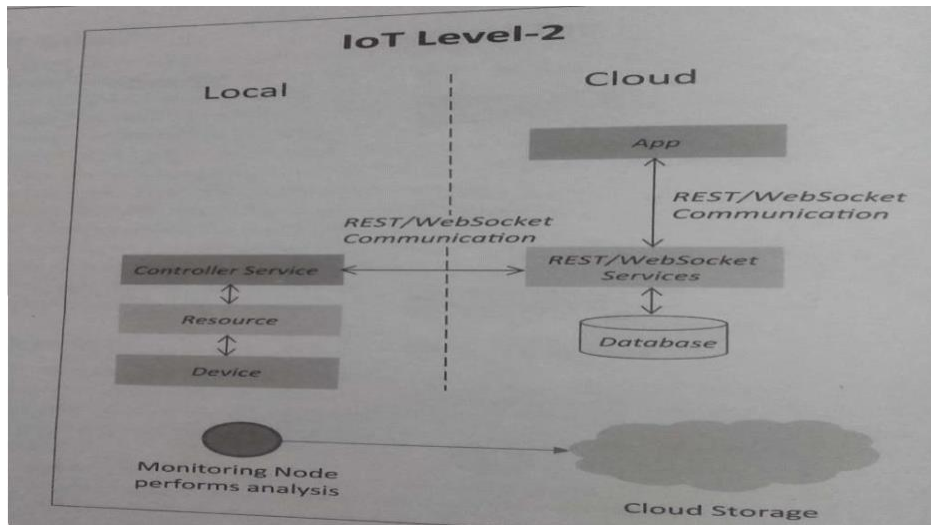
IoT Level-2

Local

Cloud

App

REST/WebSocket Communication

REST/WebSocket Communication

Controller Service

REST/WebSocket Services

Resource

Database

Device

Monitoring Node performs analysis

Cloud Storage